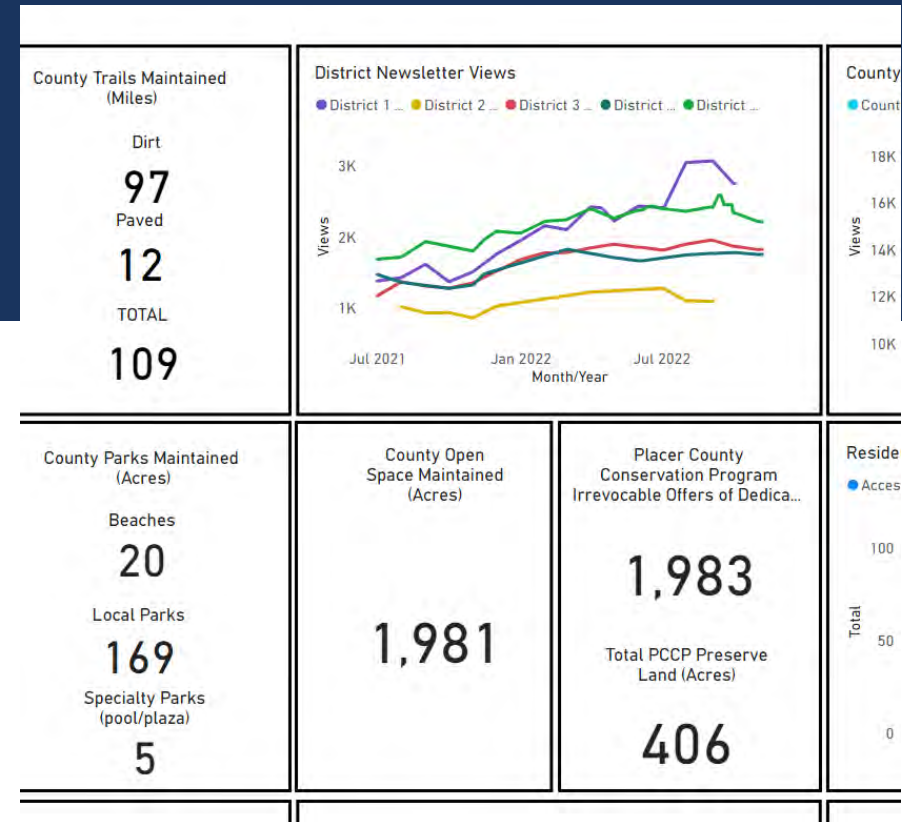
County Trails Maintained (Miles)

Dirt

97

Paved

12

TOTAL

109

District Newsletter Views

District 1 ... District 2 ... District 3 ... District ... District ...

3K

2K

1K

Views

Jul 2021

Jan 2022

Jul 2022

Month/Year

County

Count

18K

16K

14K

12K

10K

Views

County Parks Maintained (Acres)

Beaches

20

Local Parks

169

Specialty Parks (pool/plaza)

5

County Open Space Maintained (Acres)

1,981

Placer County Conservation Program Irrevocable Offers of Dedica...

1,983

Total PCCP Preserve Land (Acres)

406

Reside

Acces

100

50

0

Total